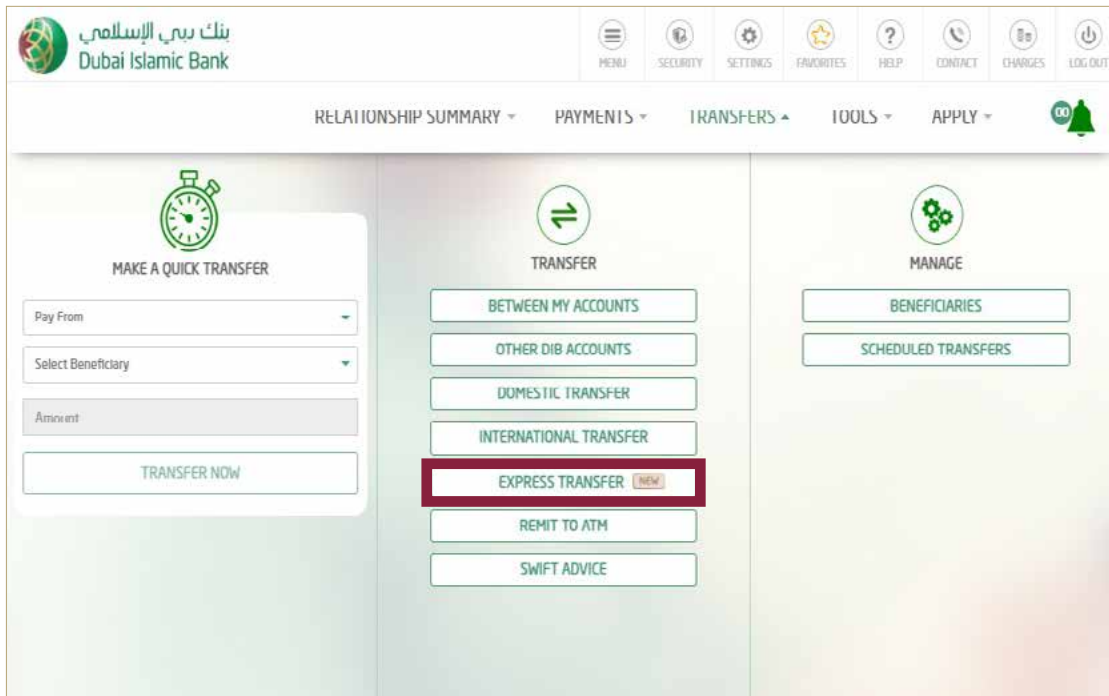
بنك دبي الإسلامي
Dubai Islamic Bank

MENU SECURITY SETTINGS FAVORITES HELP CONTACT CHARGES LOG OUT

RELATIONSHIP SUMMARY PAYMENTS TRANSFERS TOOLS APPLY

00

MAKE A QUICK TRANSFER

Pay From

Select Beneficiary

Amount

TRANSFER NOW

TRANSFER

BETWEEN MY ACCOUNTS

OTHER DIB ACCOUNTS

DOMESTIC TRANSFER

INTERNATIONAL TRANSFER

EXPRESS TRANSFER NEW

REMIT TO ATM

SWIFT ADVICE

MANAGE

BENEFICIARIES

SCHEDULED TRANSFERS